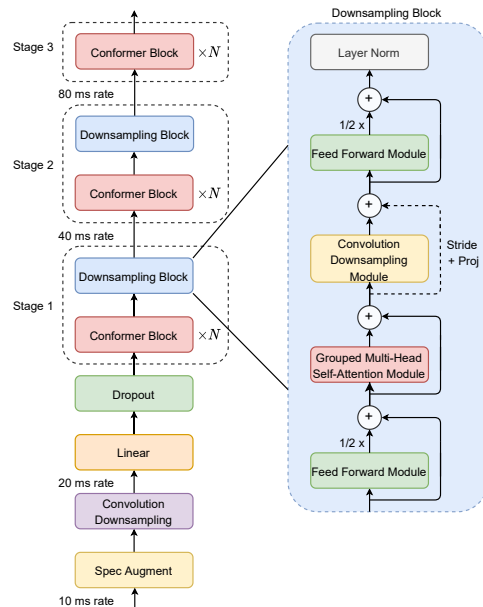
Stage 3

Conformer Block $\times N$

80 ms rate

Stage 2

Downsampling Block

Conformer Block $\times N$

40 ms rate

Stage 1

Downsampling Block

Conformer Block $\times N$

Dropout

Linear

20 ms rate

Convolution Downsampling

Spec Augment

10 ms rate

Downsampling Block

Layer Norm

+

1/2 x

Feed Forward Module

+

Convolution Downsampling Module

Stride + Proj

+

Grouped Multi-Head Self-Attention Module

+

1/2 x

Feed Forward Module